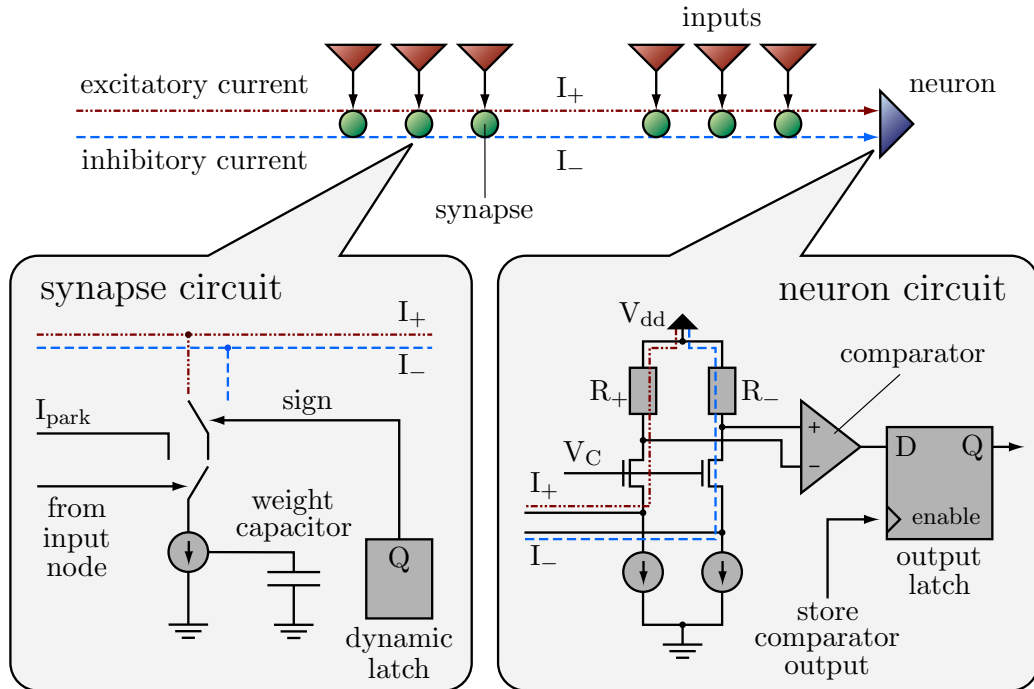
inputs

excitatory current

$I_+$

neuron

inhibitory current

$I_-$

synapse

synapse circuit

$I_+$

$I_-$

$I_{park}$

sign

from input node

weight capacitor

Q

dynamic latch

neuron circuit

$V_{dd}$

comparator

$R_+$

$R_-$

+

−

D

Q

$V_C$

$I_+$

enable

$I_-$

output latch

store comparator output